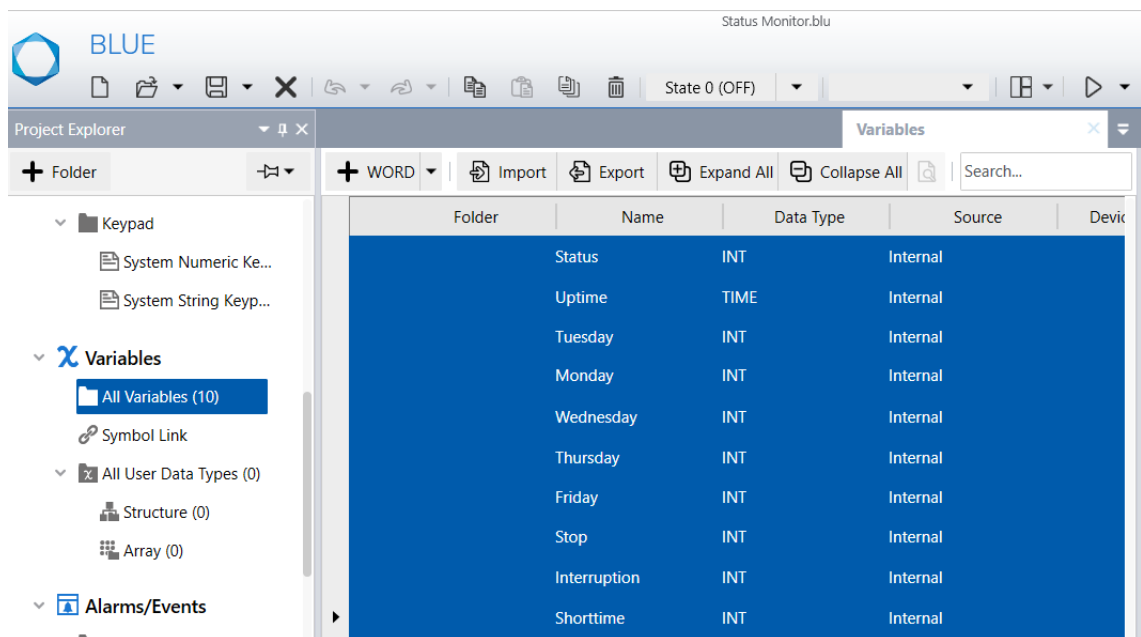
Status Monitor.blu

BLUE

State 0 (OFF)

Project Explorer

Variables

Folder

WORD

Import

Export

Expand All

Collapse All

Search...

Keypad

System Numeric Ke...

System String Keyp...

Variables

All Variables (10)

Symbol Link

All User Data Types (0)

Structure (0)

Array (0)

Alarms/Events

| Folder | Name | Data Type | Source | Devic |
|---|---|---|---|---|
| | Status | INT | Internal | |
| | Uptime | TIME | Internal | |
| | Tuesday | INT | Internal | |
| | Monday | INT | Internal | |
| | Wednesday | INT | Internal | |
| | Thursday | INT | Internal | |
| | Friday | INT | Internal | |
| | Stop | INT | Internal | |
| | Interruption | INT | Internal | |
| | Shorttime | INT | Internal | |